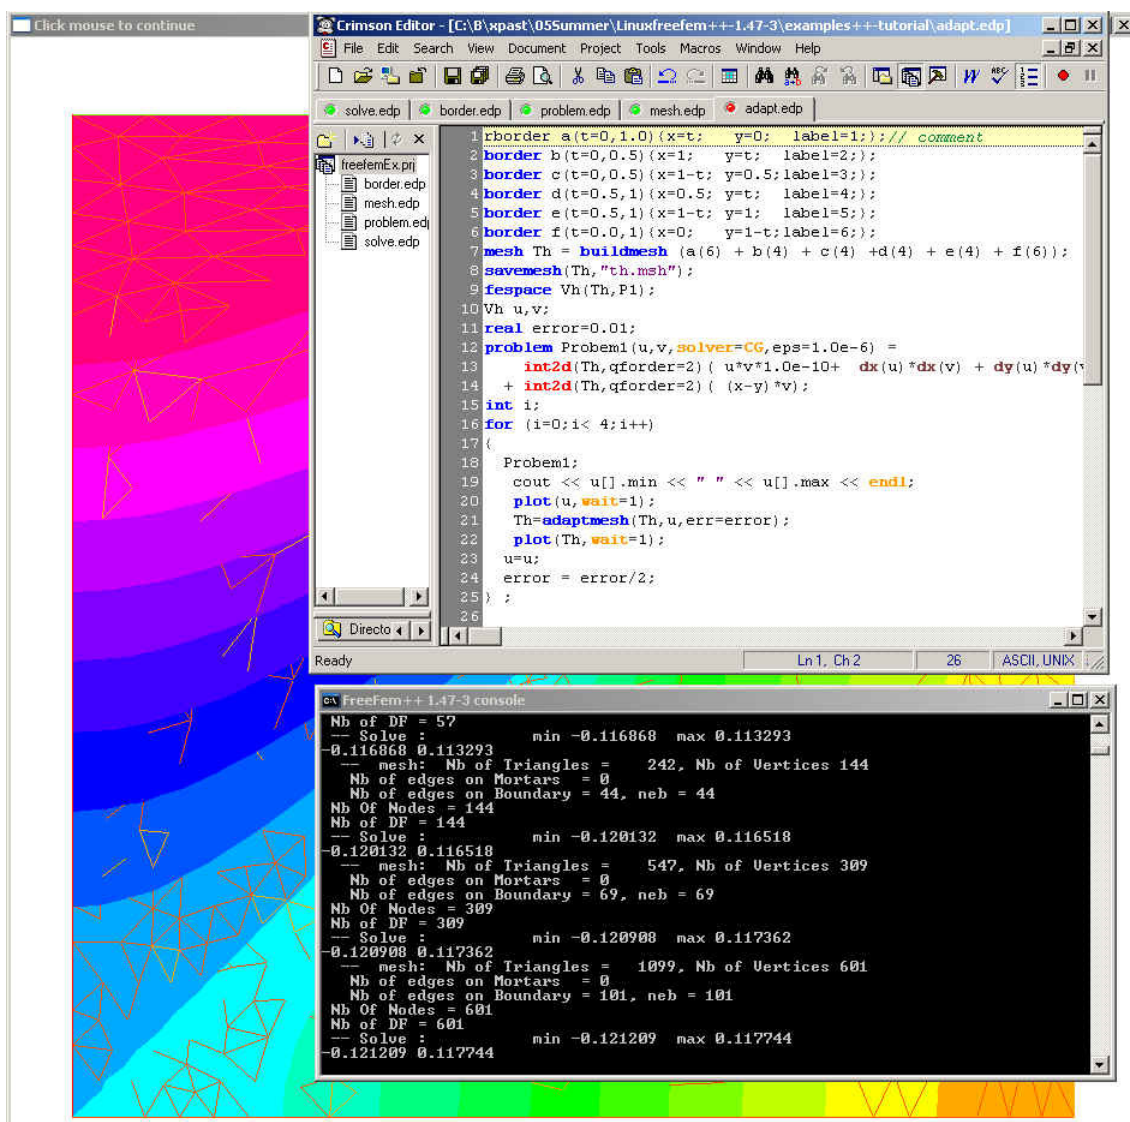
Click mouse to continue

Crimson Editor - [C:\B\xpast\05Summer\Linuxfreefem++-1.47-3\examples++-tutorial\adapt.edp]

File Edit Search View Document Project Tools Macros Window Help

solve.edp border.edp problem.edp mesh.edp adapt.edp

freefemEx.prj
border.edp
mesh.edp
problem.edp
solve.edp

Directo

1 rborder a(t=0,1.0){x=t; y=0; label=1;};// comment
2 border b(t=0,0.5){x=1; y=t; label=2;};
3 border c(t=0,0.5){x=1-t; y=0.5;label=3;};
4 border d(t=0.5,1){x=0.5; y=t; label=4;};
5 border e(t=0.5,1){x=1-t; y=1; label=5;};
6 border f(t=0.0,1){x=0; y=1-t;label=6;};
7 mesh Th = buildmesh (a(6) + b(4) + c(4) +d(4) + e(4) + f(6));
8 savemesh(Th,"th.msh");
9 fespace Vh(Th,P1);
10 Vh u,v;
11 real error=0.01;
12 problem Probem1(u,v,solver=CG,eps=1.0e-6) =
13 int2d(Th,qforder=2)( u*v*1.0e-10+ dx(u)*dx(v) + dy(u)*dy(
14 + int2d(Th,qforder=2)( (x-y)*v);
15 int i;
16 for (i=0;i< 4;i++)
17 {
18 Probem1;
19 cout << u[].min << " " << u[].max << endl;
20 plot(u,wait=1);
21 Th=adaptmesh(Th,u,err=error);
22 plot(Th,wait=1);
23 u=u;
24 error = error/2;
25 } ;
26

Ready Ln 1, Ch 2 26 ASCII, UNIX

FreeFem++ 1.47-3 console
Nb of DF = 57
-- Solve : min -0.116868 max 0.113293
-0.116868 0.113293
-- mesh: Nb of Triangles = 242, Nb of Vertices 144
Nb of edges on Mortars = 0
Nb of edges on Boundary = 44, neb = 44
Nb Of Nodes = 144
Nb of DF = 144
-- Solve : min -0.120132 max 0.116518
-0.120132 0.116518
-- mesh: Nb of Triangles = 547, Nb of Vertices 309
Nb of edges on Mortars = 0
Nb of edges on Boundary = 69, neb = 69
Nb Of Nodes = 309
Nb of DF = 309
-- Solve : min -0.120908 max 0.117362
-0.120908 0.117362
-- mesh: Nb of Triangles = 1099, Nb of Vertices 601
Nb of edges on Mortars = 0
Nb of edges on Boundary = 101, neb = 101
Nb Of Nodes = 601
Nb of DF = 601
-- Solve : min -0.121209 max 0.117744
-0.121209 0.117744